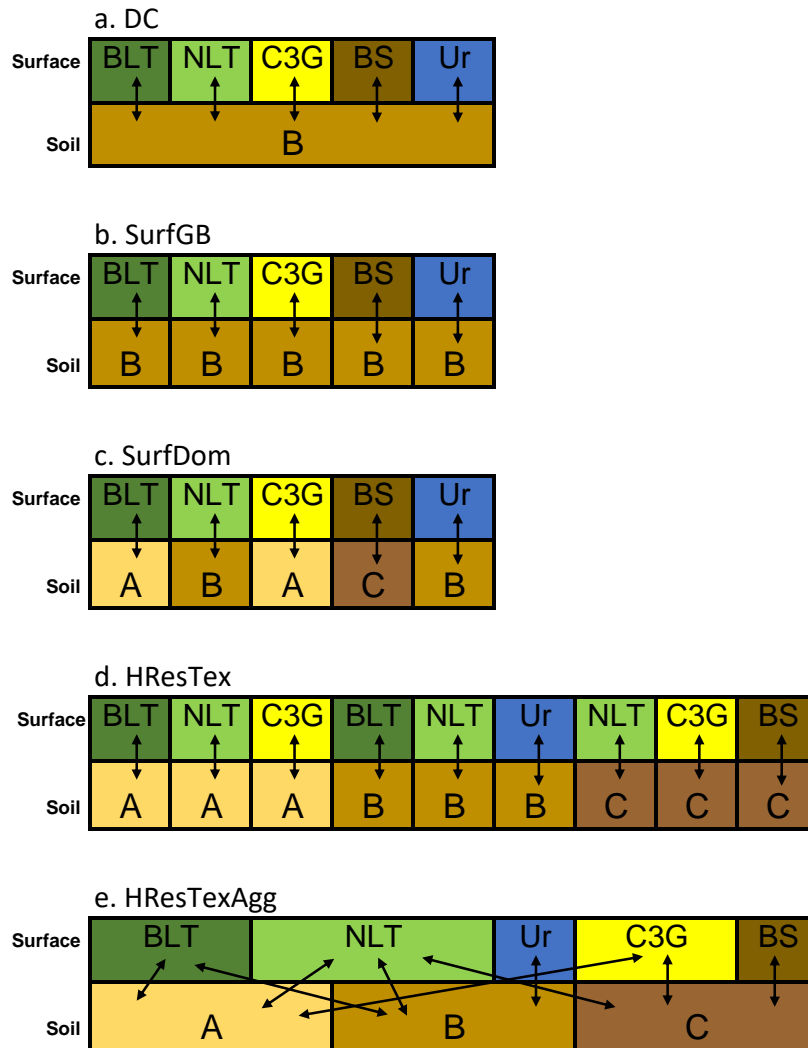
a. DC

| Surface | BLT | NLT | C3G | BS | Ur |
|---|---|---|---|---|---|
| Soil | B | | | | |

b. SurfGB

| Surface | BLT | NLT | C3G | BS | Ur |
|---|---|---|---|---|---|
| Soil | B | B | B | B | B |

c. SurfDom

| Surface | BLT | NLT | C3G | BS | Ur |
|---|---|---|---|---|---|
| Soil | A | B | A | C | B |

d. HResTex

| Surface | BLT | NLT | C3G | BLT | NLT | Ur | NLT | C3G | BS |
|---|---|---|---|---|---|---|---|---|---|
| Soil | A | A | A | B | B | B | C | C | C |

e. HResTexAgg

| Surface | BLT | NLT | Ur | C3G | BS |
|---|---|---|---|---|---|
| Soil | A | B | C | | |